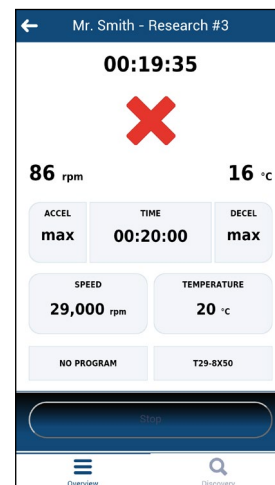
Mr. Smith - Research #3

00:19:35

86 rpm

16 °C

| ACCEL | TIME | DECEL |
|---|---|---|
| max | 00:20:00 | max |

| SPEED | TEMPERATURE |
|---|---|
| 29,000 rpm | 20 °C |

NO PROGRAM

T29-8X50

Stop

Overview

Discovery